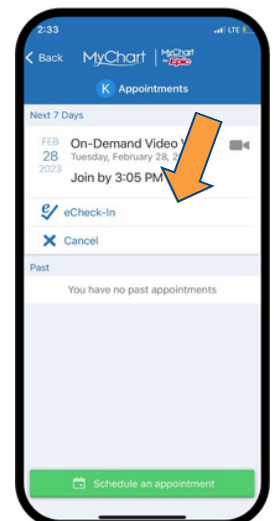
2:33

LTE

< Back MyChart | MyChart by Epic

K Appointments

Next 7 Days

FEB 28 2023

On-Demand Video V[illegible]

Tuesday, February 28, 2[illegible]

Join by 3:05 PM

eCheck-In

Cancel

Past

You have no past appointments

Schedule an appointment